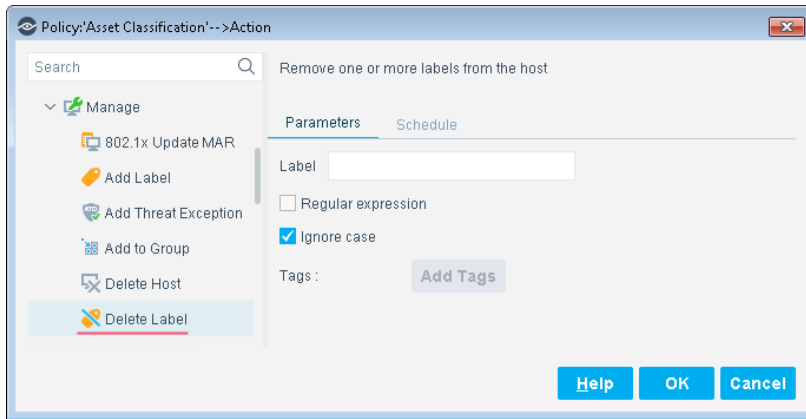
Policy:'Asset Classification'-->Action

Search

Manage

802.1x Update MAR

Add Label

Add Threat Exception

Add to Group

Delete Host

Delete Label

Remove one or more labels from the host

Parameters

Schedule

Label

Regular expression

Ignore case

Tags :

Add Tags

Help

OK

Cancel